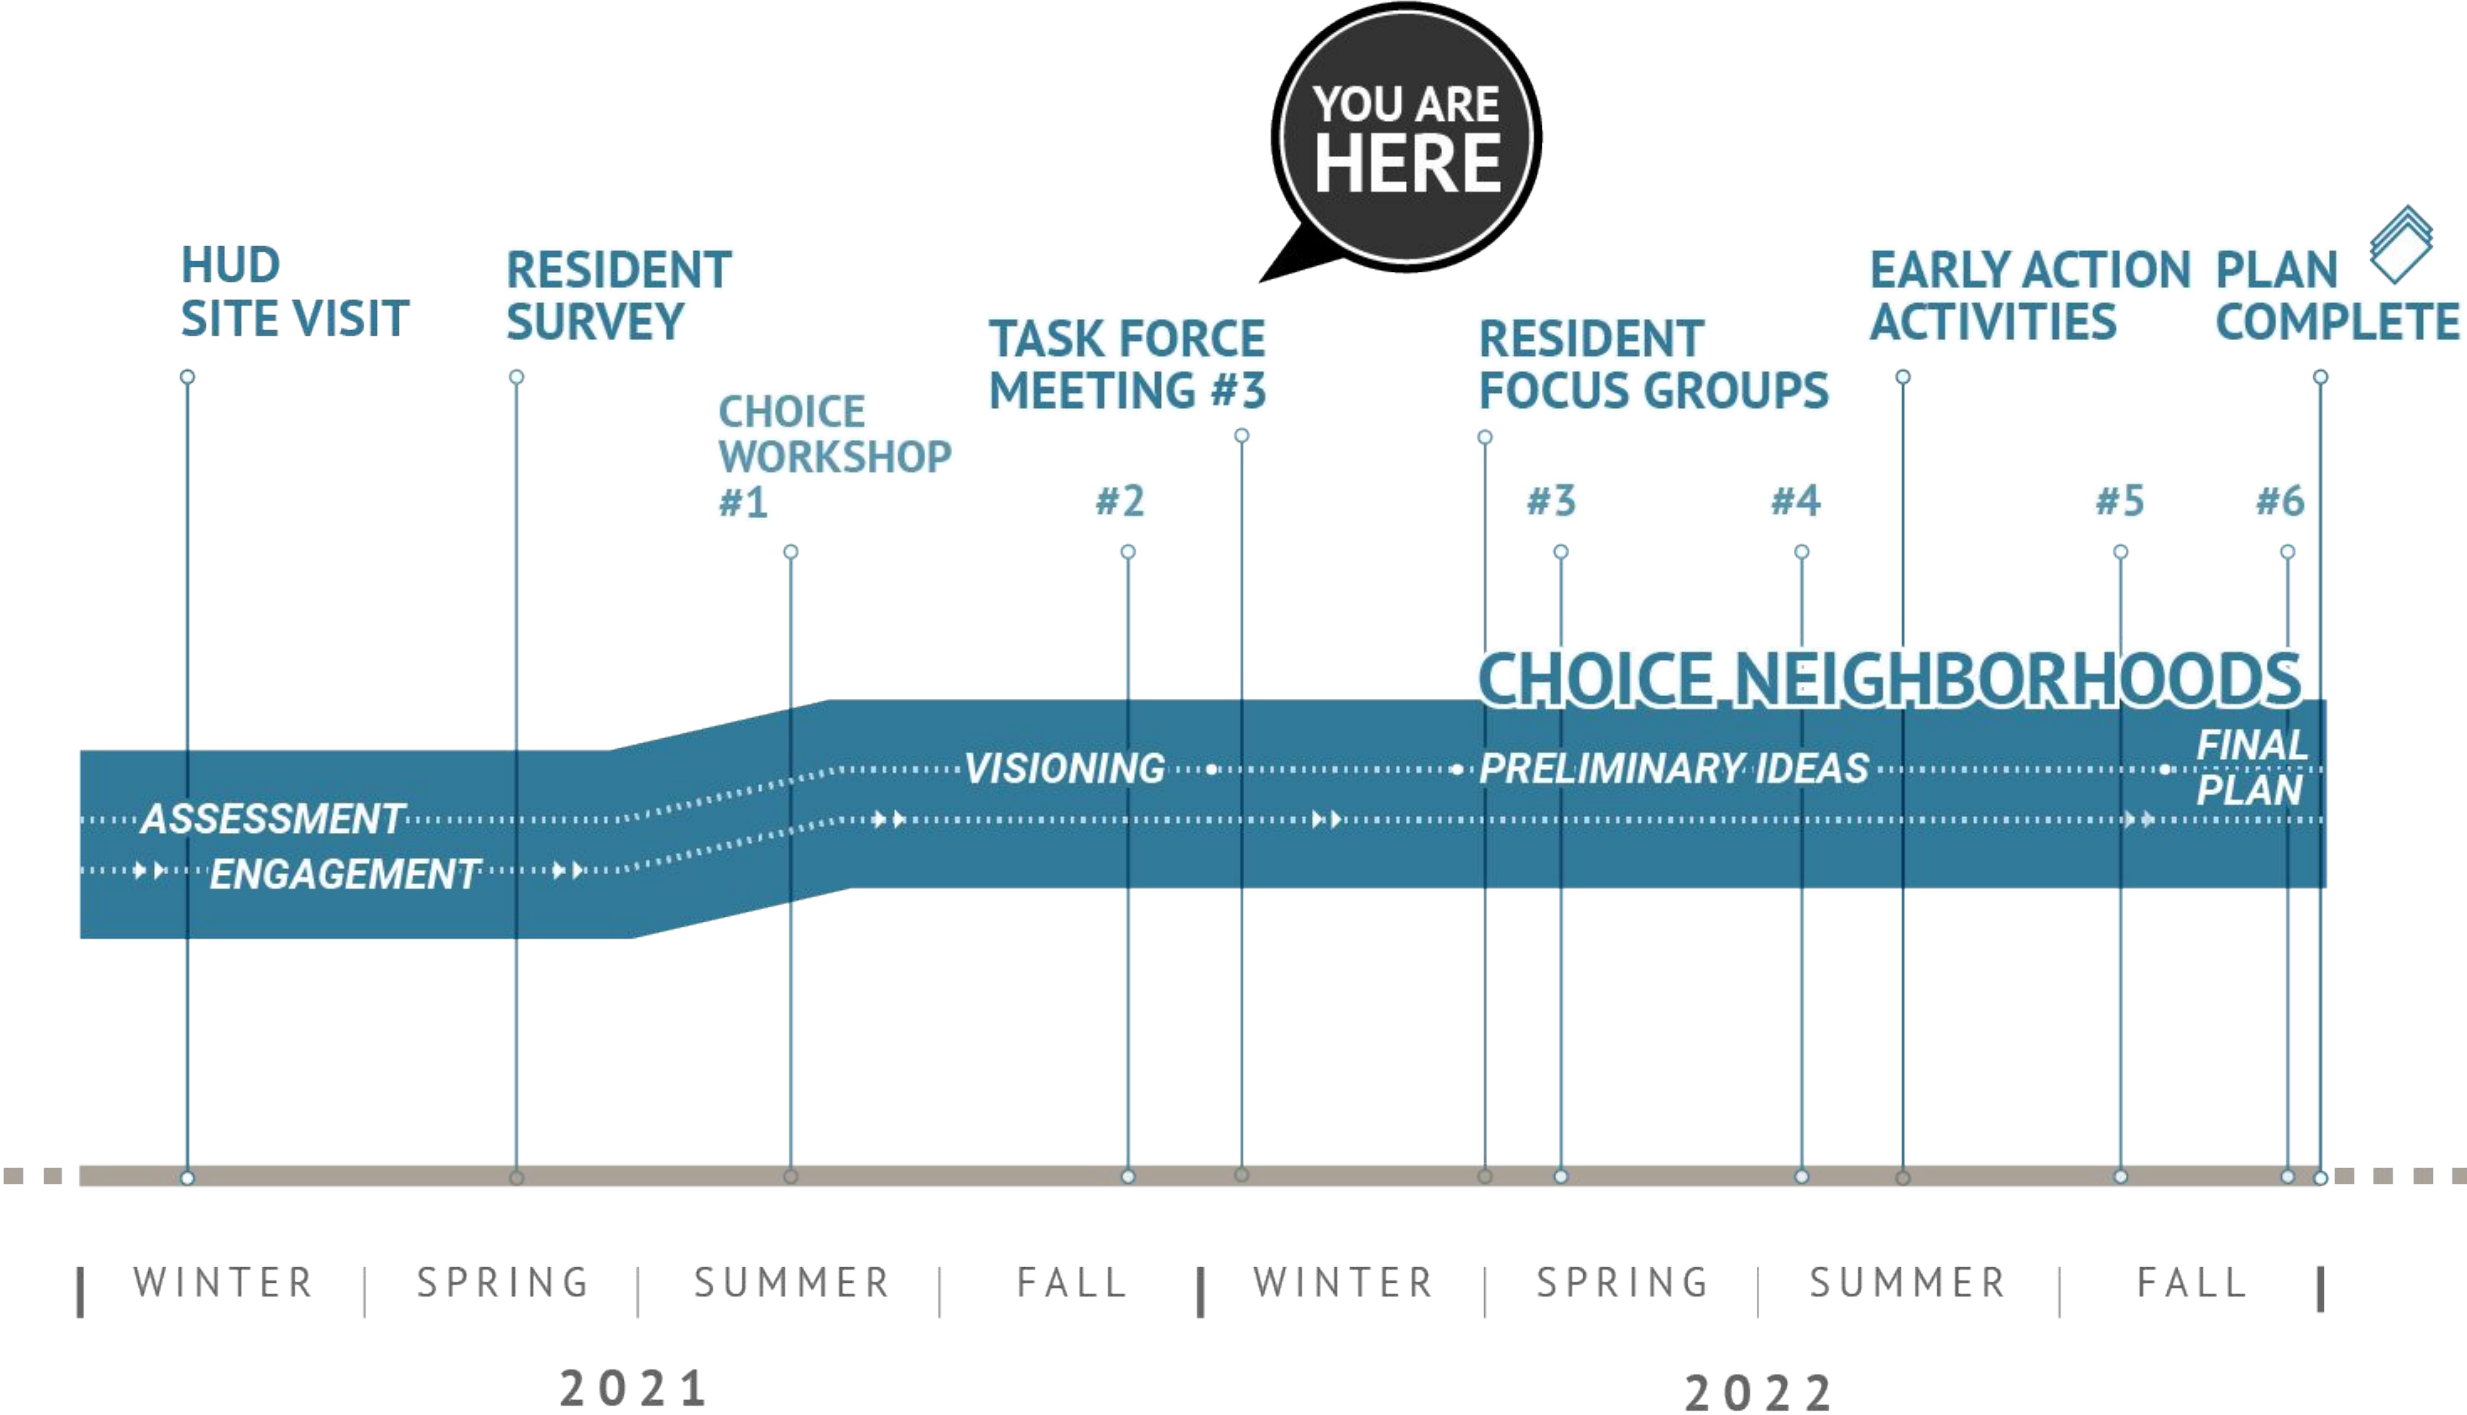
YOU ARE HERE

HUD SITE VISIT

RESIDENT SURVEY

CHOICE WORKSHOP #1

TASK FORCE MEETING #3

#2

RESIDENT FOCUS GROUPS

#3

#4

EARLY ACTION ACTIVITIES

#5

PLAN COMPLETE

#6

CHOICE NEIGHBORHOODS

ASSESSMENT

ENGAGEMENT

VISIONING

PRELIMINARY IDEAS

FINAL PLAN

WINTER | SPRING | SUMMER | FALL | WINTER | SPRING | SUMMER | FALL

2021

2022